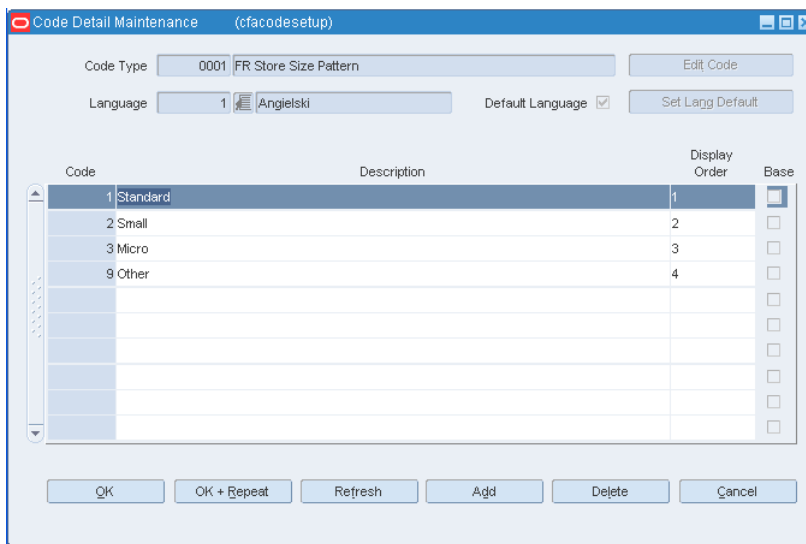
Code Detail Maintenance (cfacodesetup)

Code Type 0001 FR Store Size Pattern

Edit Code

Language 1 Angielski

Default Language ☑

Set Lang Default

| Code | Description | Display Order | Base |
|---|---|---|---|
| 1 | Standard | 1 | ☐ |
| 2 | Small | 2 | ☐ |
| 3 | Micro | 3 | ☐ |
| 9 | Other | 4 | ☐ |
| | | | ☐ |
| | | | ☐ |
| | | | ☐ |
| | | | ☐ |
| | | | ☐ |
| | | | ☐ |

OK  OK + Repeat  Refresh  Add  Delete  Cancel